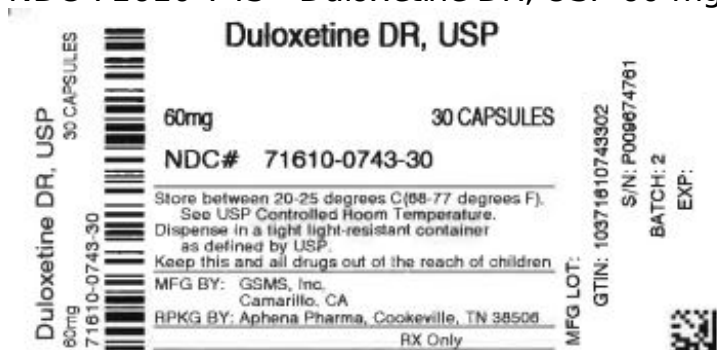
NDC 71610-743 - Duloxetine DR, USP 60 mg

Duloxetine DR, USP

60mg 30 CAPSULES

NDC# 71610-0743-30

Store between 20-25 degrees C(68-77 degrees F). See USP Controlled Room Temperature. Dispense in a tight light-resistant container as defined by USP. Keep this and all drugs out of the reach of children

MFG BY: GSMS, Inc. Camarillo, CA

RPKG BY: Aphena Pharma, Cookeville, TN 38506

RX Only

Duloxetine DR, USP
30 CAPSULES
60mg
71610-0743-30

MFG LOT:
GTIN: 10371610743302
S/N: P009674761
BATCH: 2
EXP: